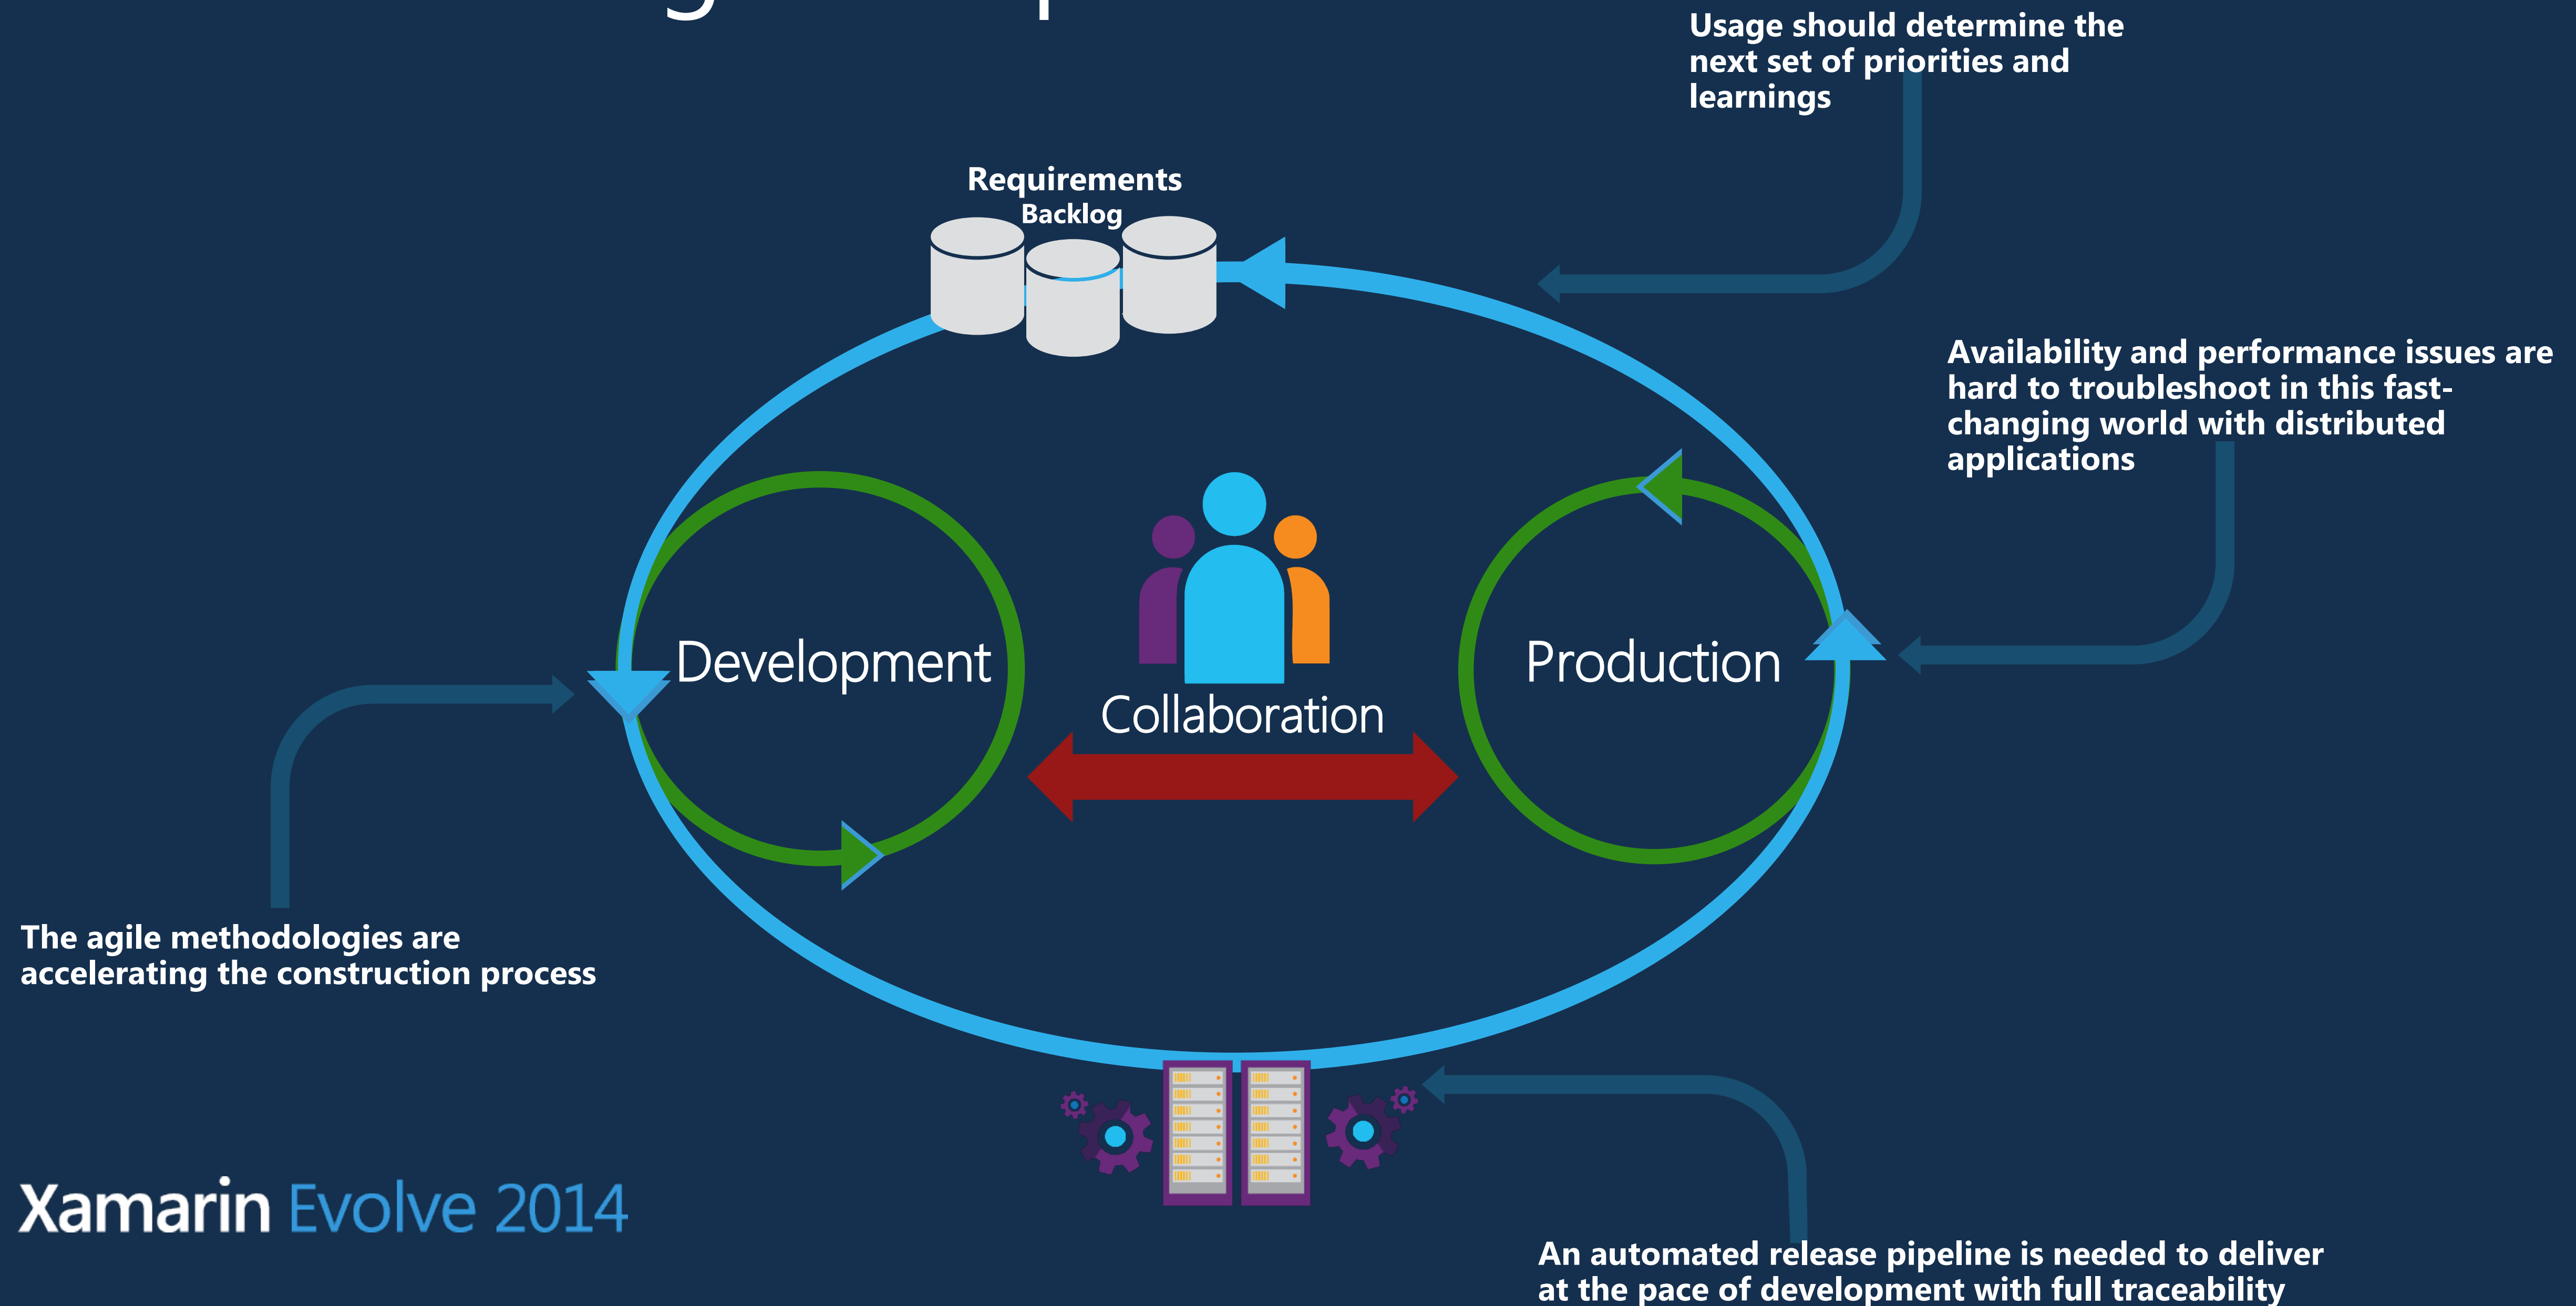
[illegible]

Usage should determine the next set of priorities and learnings

Requirements
Backlog

Availability and performance issues are hard to troubleshoot in this fast-changing world with distributed applications

Development

Collaboration

Production

The agile methodologies are accelerating the construction process

Xamarin Evolve 2014

An automated release pipeline is needed to deliver at the pace of development with full traceability